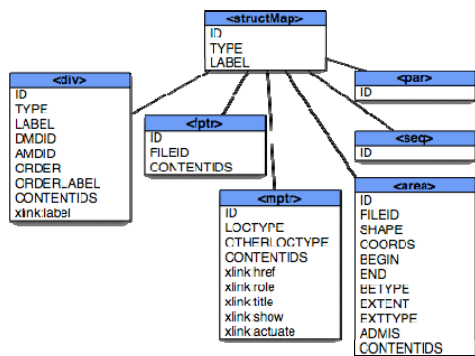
<structMap>
ID
TYPE
LABEL

<div>
ID
TYPE
LABEL
DMDID
AMDID
ORDER
ORDERLABEL
CONTENTIDS
xlink:label

<fptr>
ID
FILEID
CONTENTIDS

<mptr>
ID
LOCTYPE
OTHERLOCTYPE
CONTENTIDS
xlink:href
xlink:role
xlink:title
xlink:show
xlink:actuate

<par>
ID

<seq>
ID

<area>
ID
FILEID
SHAPE
COORDS
BEGIN
END
BETYPE
EXTENT
EXTTYPE
ADMID
CONTENTIDS